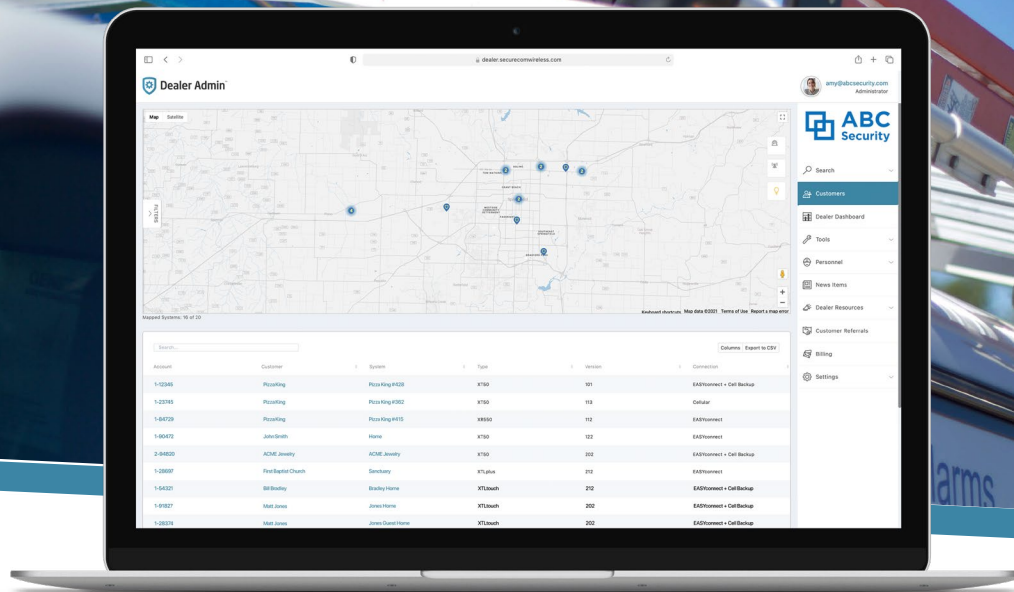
dealer.securecomwireless.com

Dealer Admin

amy@abcsecurity.com
Administrator

ABC Security

Map Satellite

FILTERS

Keyboard shortcuts Map data ©2021 Terms of Use Report a map error

Mapped Systems: 10 of 20

Search

Customers

Dealer Dashboard

Tools

Personnel

News Items

Dealer Resources

Customer Referrals

Billing

Settings

Search...

Columns Export to CSV

| Account | Customer | System | Type | Version | Connection |
|---|---|---|---|---|---|
| 1-12345 | PizzaKing | Pizza King #428 | XT50 | 101 | EASYconnect + Cell Backup |
| 1-23745 | PizzaKing | Pizza King #362 | XT50 | 113 | Cellular |
| 1-84729 | PizzaKing | Pizza King #415 | XR550 | 112 | EASYconnect |
| 1-90472 | John Smith | Home | XT50 | 122 | EASYconnect |
| 2-84820 | ACME Jewelry | ACME Jewelry | XT50 | 202 | EASYconnect + Cell Backup |
| 1-28697 | First Baptist Church | Sanctuary | XTLplus | 212 | EASYconnect |
| 1-54321 | Bill Bradley | Bradley Home | XTLtouch | 212 | EASYconnect + Cell Backup |
| 1-91827 | Matt Jones | Jones Home | XTLtouch | 202 | EASYconnect + Cell Backup |
| 1-28374 | Matt Jones | Jones Guest Home | XTLtouch | 202 | EASYconnect + Cell Backup |

larms